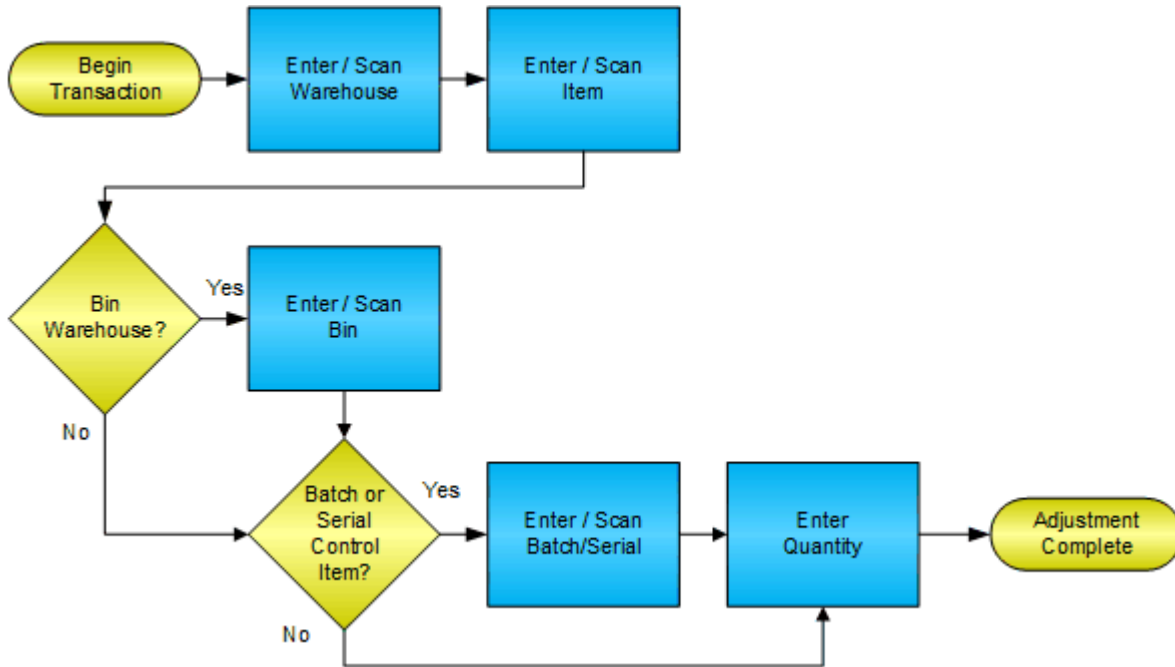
Begin Transaction

Enter / Scan Warehouse

Enter / Scan Item

Bin Warehouse?

Yes

Enter / Scan Bin

No

Batch or Serial Control Item?

Yes

Enter / Scan Batch/Serial

Enter Quantity

Adjustment Complete

No